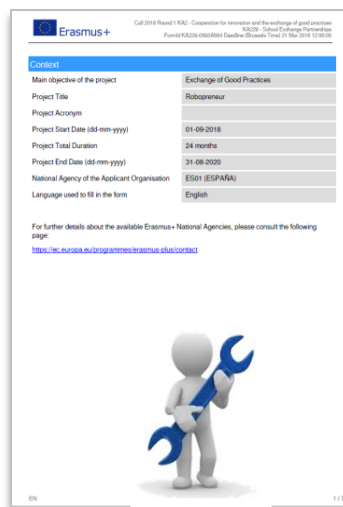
Erasmus+

Call 2018 Round 1 KA2 - Cooperation for innovation and the exchange of good practices
KA229 - School Exchange Partnerships
FormId KA229-0583A5E4 Deadline (Brussels Time) 21 Mar 2018 12:00:00

Context

| Main objective of the project | Exchange of Good Practices |
|---|---|
| Project Title | Robopreneur |
| Project Acronym | |
| Project Start Date (dd-mm-yyyy) | 01-09-2018 |
| Project Total Duration | 24 months |
| Project End Date (dd-mm-yyyy) | 31-08-2020 |
| National Agency of the Applicant Organisation | ES01 (ESPAÑA) |
| Language used to fill in the form | English |

For further details about the available Erasmus+ National Agencies, please consult the following page:

https://ec.europa.eu/programmes/erasmus-plus/contact

EN

1 / 1